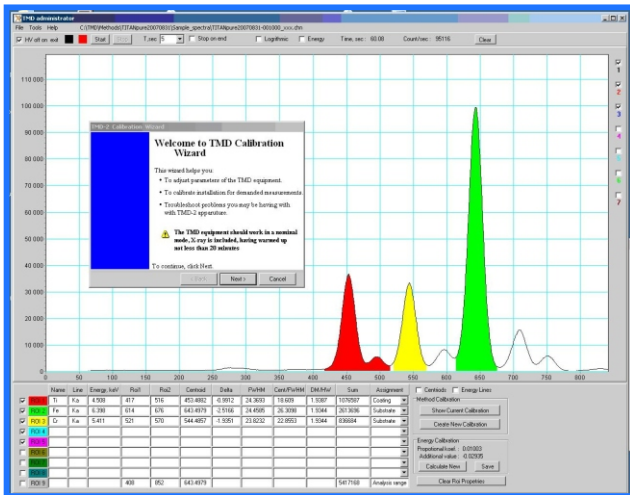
TMD administrator

File Tools Help C:\TMD\Methods\TITANpure20070831\Sample_spectra\TITANpure_20070831-001000_xxx.chn

HV off on exit Start Stop T, sec 5 Stop on end Logarithmic Energy Time, sec: 60.00 Count/sec: 95116 Clear

110 000
100 000
90 000
80 000
70 000
60 000
50 000
40 000
30 000
20 000
10 000
0

0 50 100 150 200 250 300 350 400 450 500 550 600 650 700 750 800

1
2
3
4
5
6
7

TMD-2 Calibration Wizard

Welcome to TMD Calibration Wizard

This wizard helps you:
• To adjust parameters of the TMD equipment.
• To calibrate installation for demanded measurements.
• Troubleshoot problems you may be having with TMD-2 apparatus.

The TMD equipment should work in a nominal mode, X-ray is included, having warmed up not less than 20 minutes

To continue, click Next.

< Back Next > Cancel

| | Name | Line | Energy, keV | Roi1 | Roi2 | Centroid | Delta | FWHM | Cent/FWHM | DM/HW | Sum | Assignment |
|---|---|---|---|---|---|---|---|---|---|---|---|---|
| ROI 1 | Ti | Ka | 4.508 | 417 | 516 | 453.4882 | -0.9912 | 24.3693 | 18.609 | 1.1087 | 1076567 | Coating |
| ROI 2 | Fe | Ka | 6.398 | 614 | 676 | 643.4979 | -2.5166 | 24.4585 | 26.3098 | 1.9344 | 2613036 | Substrate |
| ROI 3 | Cr | Ka | 5.411 | 521 | 570 | 544.4857 | -1.9351 | 23.8232 | 22.8553 | 1.9344 | 836684 | Substrate |
| ROI 4 | | | | | | | | | | | | |
| ROI 5 | | | | | | | | | | | | |
| ROI 6 | | | | | | | | | | | | |
| ROI 7 | | | | | | | | | | | | |
| ROI 8 | | | | | | | | | | | | |
| ROI 9 | | | | 408 | 852 | 643.4979 | | | | | 5417168 | Analysis range |

Centroids Energy Lines

Method Calibration:
Show Current Calibration
Create New Calibration

Energy Calibration:
Proportional koef.: 0.01003
Additional value: -0.02505
Calculate New Save

Clear Roi Properties